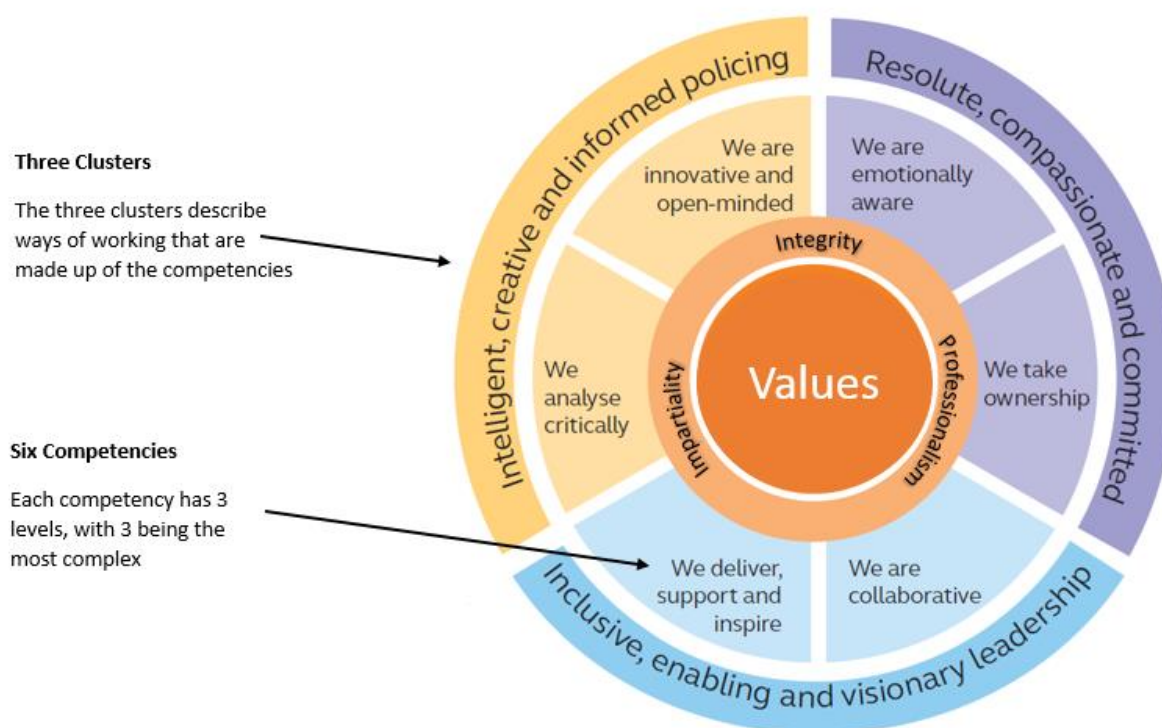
Three Clusters

The three clusters describe ways of working that are made up of the competencies

Six Competencies

Each competency has 3 levels, with 3 being the most complex

Intelligent, creative and informed policing

Resolute, compassionate and committed

Inclusive, enabling and visionary leadership

We are innovative and open-minded

We are emotionally aware

We analyse critically

We take ownership

We deliver, support and inspire

We are collaborative

Integrity

Impartiality

Professionalism

Values